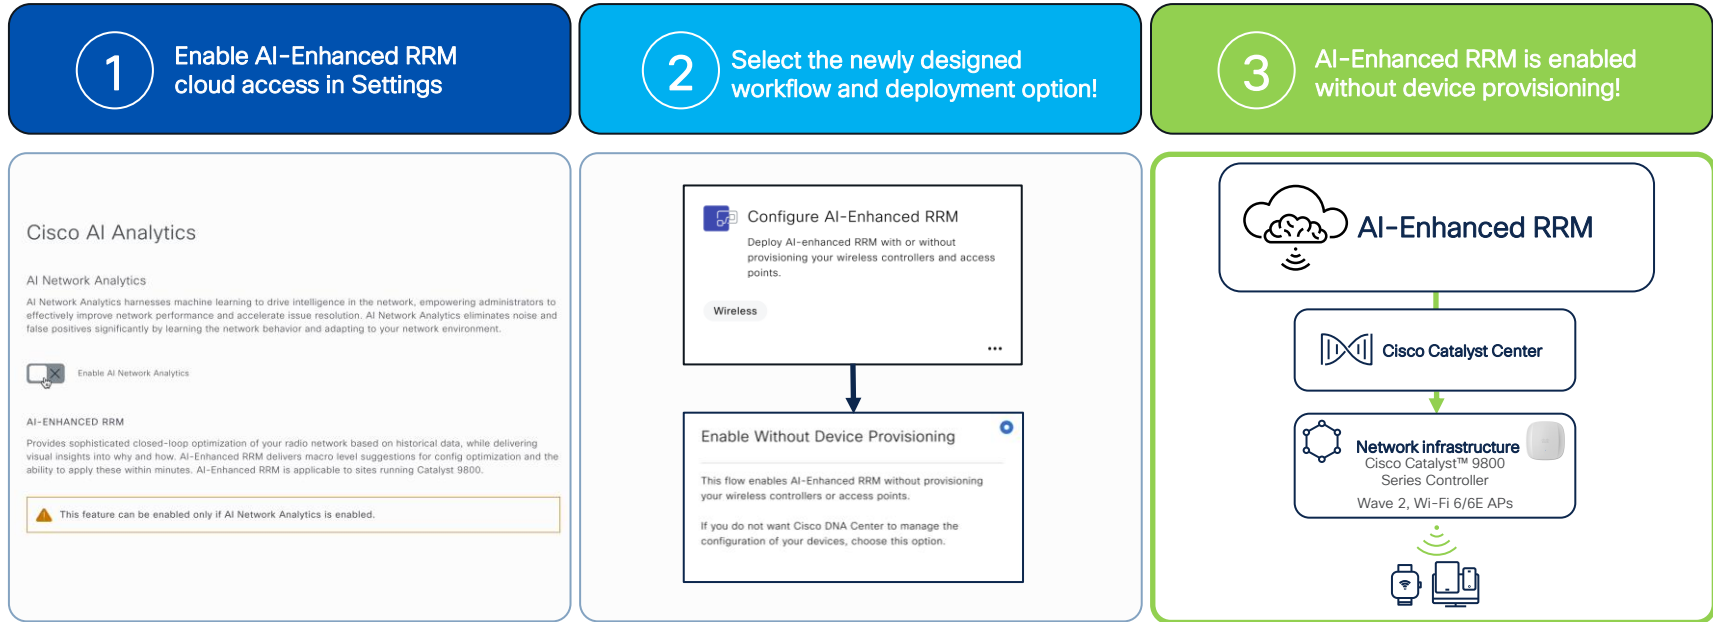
1

Enable AI-Enhanced RRM cloud access in Settings

2

Select the newly designed workflow and deployment option!

3

AI-Enhanced RRM is enabled without device provisioning!

Cisco AI Analytics

AI Network Analytics

AI Network Analytics harnesses machine learning to drive intelligence in the network, empowering administrators to effectively improve network performance and accelerate issue resolution. AI Network Analytics eliminates noise and false positives significantly by learning the network behavior and adapting to your network environment.

Enable AI Network Analytics

AI-ENHANCED RRM

Provides sophisticated closed-loop optimization of your radio network based on historical data, while delivering visual insights into why and how. AI-Enhanced RRM delivers macro level suggestions for config optimization and the ability to apply these within minutes. AI-Enhanced RRM is applicable to sites running Catalyst 9800.

This feature can be enabled only if AI Network Analytics is enabled.

Configure AI-Enhanced RRM

Deploy AI-enhanced RRM with or without provisioning your wireless controllers and access points.

Wireless

...

Enable Without Device Provisioning

This flow enables AI-Enhanced RRM without provisioning your wireless controllers or access points.

If you do not want Cisco DNA Center to manage the configuration of your devices, choose this option.

AI-Enhanced RRM

Cisco Catalyst Center

Network infrastructure
Cisco Catalyst™ 9800 Series Controller
Wave 2, Wi-Fi 6/6E APs